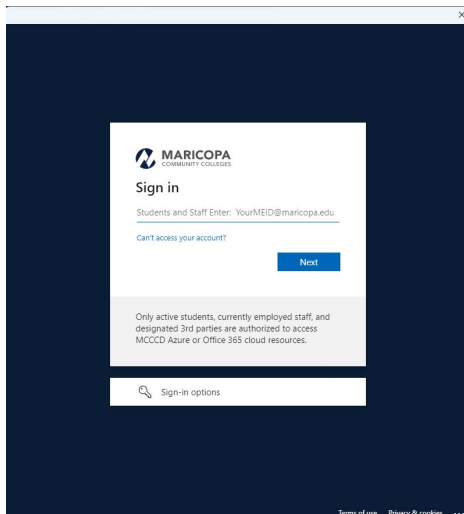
×

MARICOPA
COMMUNITY COLLEGES

Sign in

Students and Staff Enter: YourMEID@maricopa.edu

Can't access your account?

Next

Only active students, currently employed staff, and designated 3rd parties are authorized to access MCCCD Azure or Office 365 cloud resources.

Sign-in options

Terms of use Privacy & cookies ...